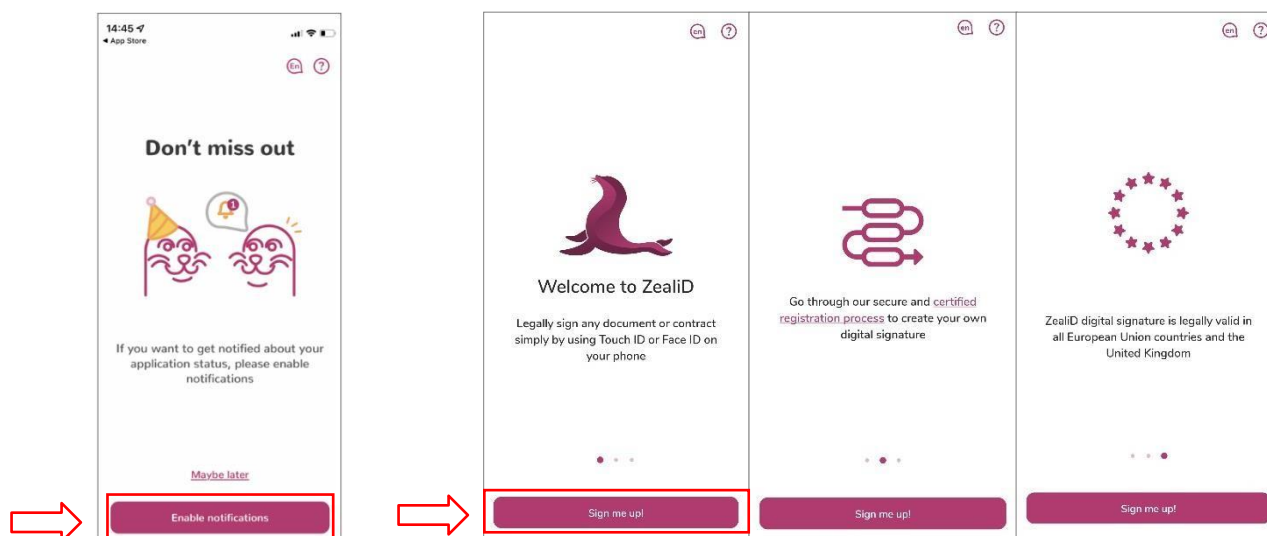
14:45
◂ App Store

En ?

Don't miss out

1

If you want to get notified about your application status, please enable notifications

Maybe later

Enable notifications

en ?

Welcome to ZealiD

Legally sign any document or contract simply by using Touch ID or Face ID on your phone

Sign me up!

en ?

Go through our secure and certified registration process to create your own digital signature

Sign me up!

en ?

ZealiD digital signature is legally valid in all European Union countries and the United Kingdom

Sign me up!